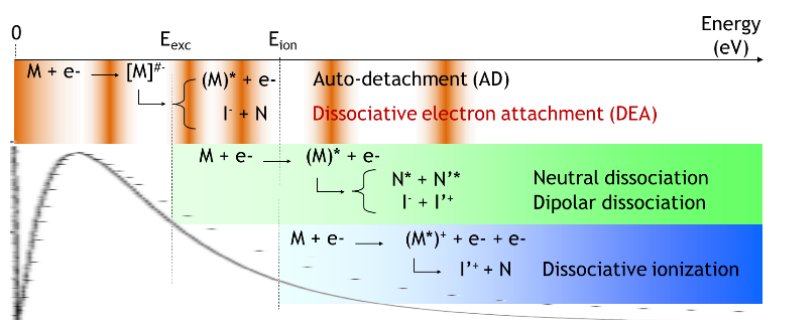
0

$E_{exc}$

$E_{ion}$

Energy (eV)

M + e- ⟶ $[M]^{\#-}$ ⟶ $(M)^{*}$ + e-   Auto-detachment (AD)

$I^{-}$ + N   Dissociative electron attachment (DEA)

M + e- ⟶ $(M)^{*}$ + e-

N* + N'*   Neutral dissociation

$I^{-}$ + $I'^{+}$   Dipolar dissociation

M + e- ⟶ $(M^{*})^{+}$ + e- + e-

$I'^{+}$ + N   Dissociative ionization